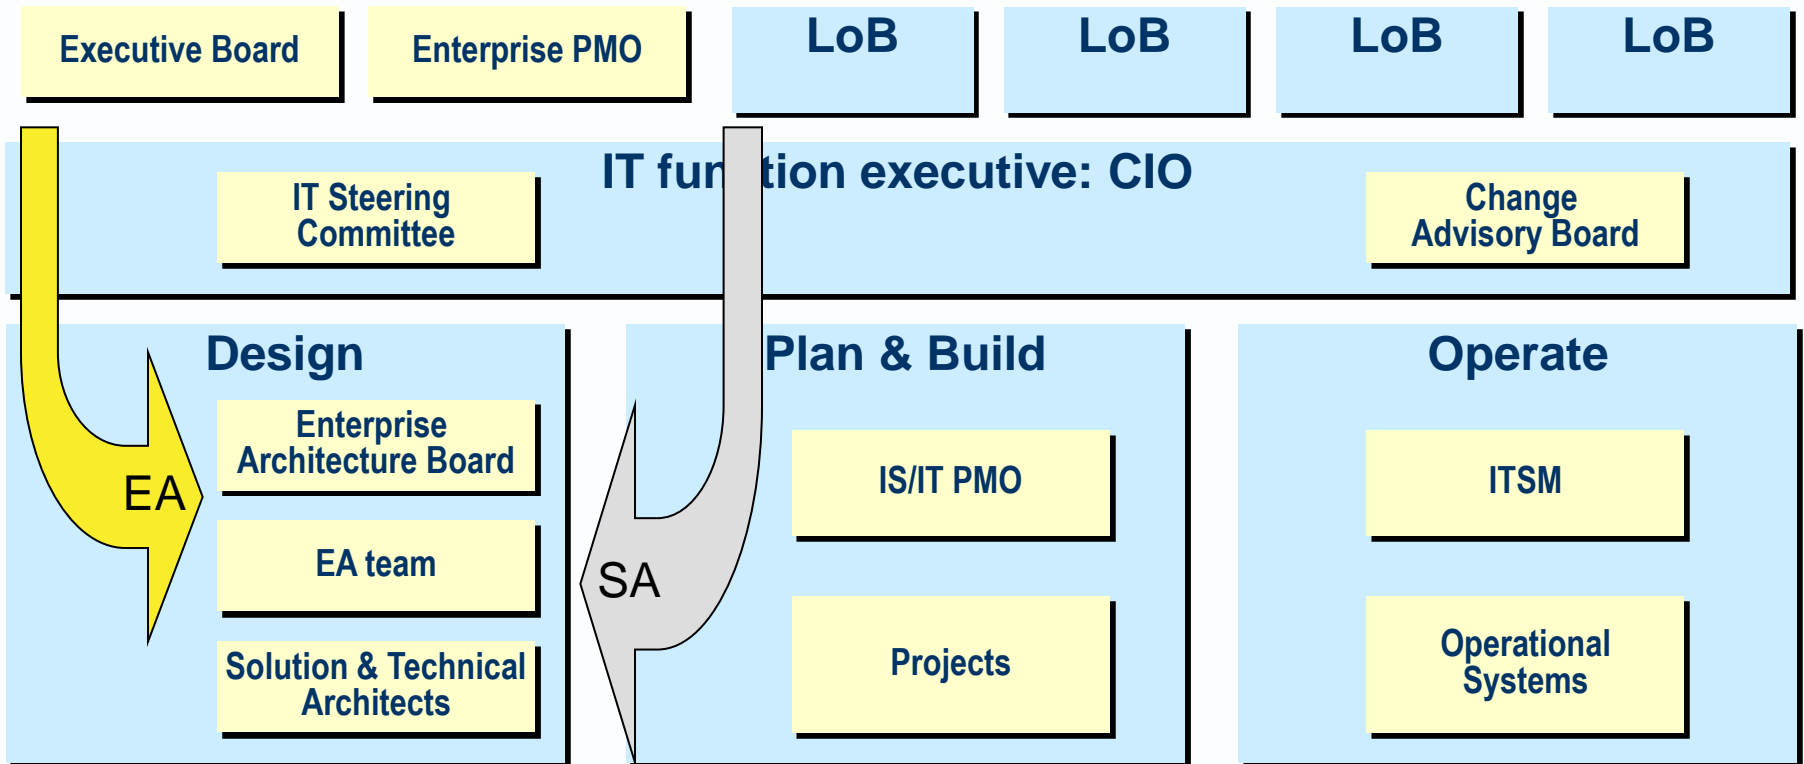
Executive Board

Enterprise PMO

LoB

LoB

LoB

LoB

IT fun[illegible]tion executive: CIO

IT Steering Committee

Change Advisory Board

Design

Enterprise Architecture Board

EA team

Solution & Technical Architects

EA

SA

Plan & Build

IS/IT PMO

Projects

Operate

ITSM

Operational Systems